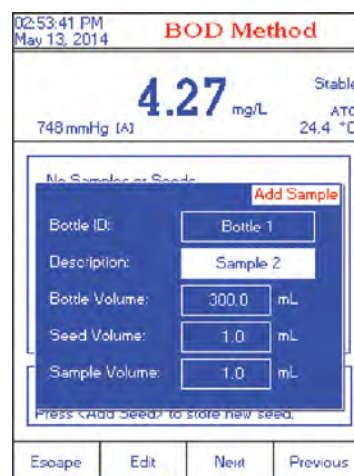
02:53:41 PM
May 13, 2014

BOD Method

4.27 mg/L

Stable

748 mmHg [A]

ATC
24.4 °C

No Samples or Seeds

Add Sample

Bottle ID: Bottle 1

Description: Sample 2

Bottle Volume: 300.0 mL

Seed Volume: 1.0 mL

Sample Volume: 1.0 mL

Press <Add Seed> to store new seed.

Escape | Edit | Next | Previous